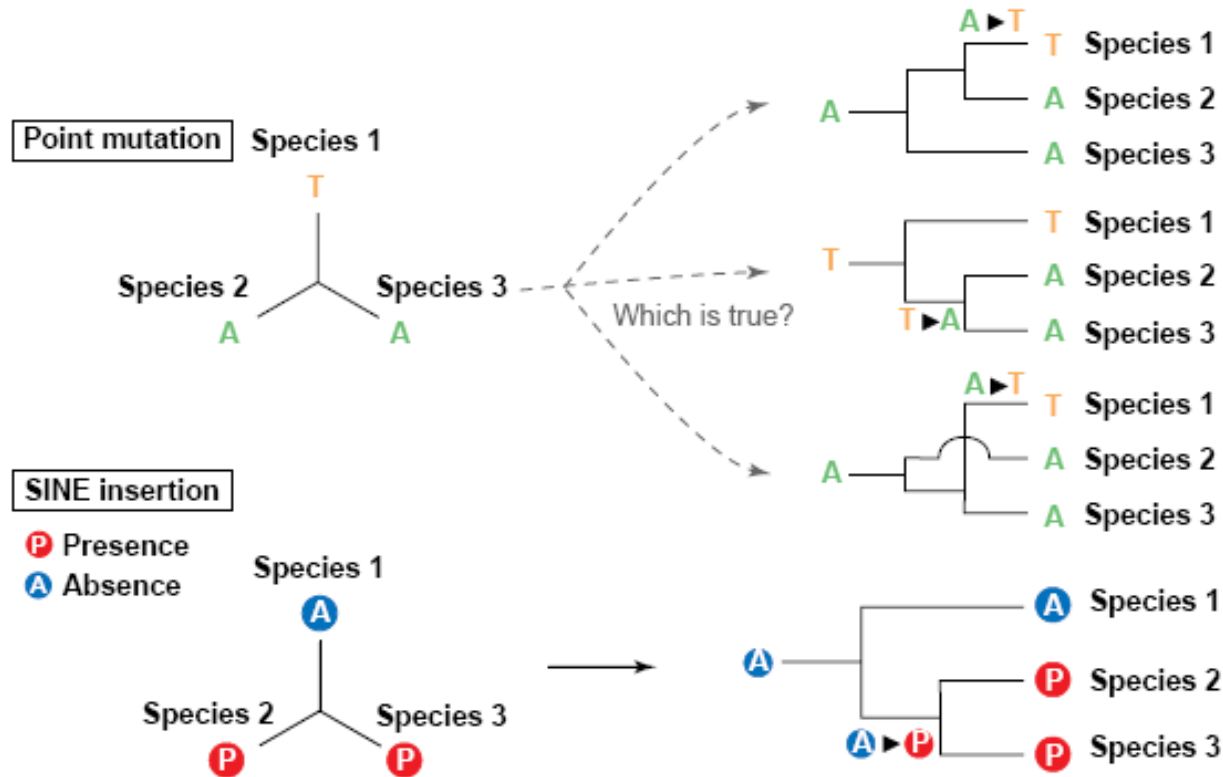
Point mutation

Species 1
T
Species 2
A
Species 3
A

Which is true?

A ▸ T
A
T Species 1
A Species 2
A Species 3

T
T Species 1
A Species 2
T ▸ A
A Species 3

A ▸ T
A
T Species 1
A Species 2
A Species 3

SINE insertion

P Presence
A Absence

Species 1
A
Species 2
P
Species 3
P

A
A Species 1
P Species 2
A ▸ P
P Species 3